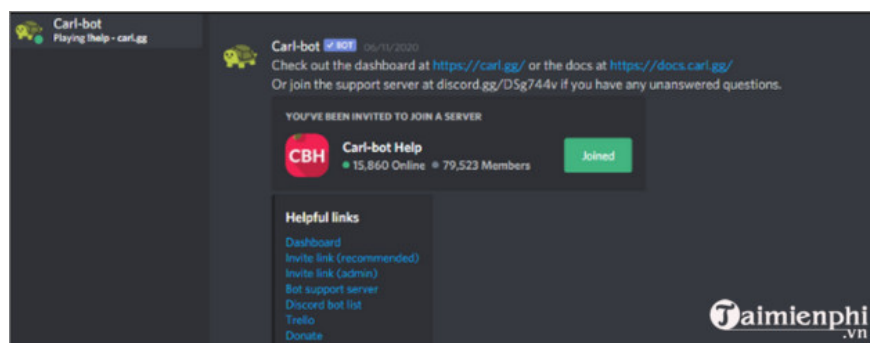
Carl-bot
Playing !help - carl.gg

Carl-bot ✓BOT 06/11/2020
Check out the dashboard at https://carl.gg/ or the docs at https://docs.carl.gg/
Or join the support server at discord.gg/DSg744v if you have any unanswered questions.

YOU'VE BEEN INVITED TO JOIN A SERVER
CBH
Carl-bot Help
15,860 Online 79,523 Members
Joined

Helpful links
Dashboard
Invite link (recommended)
Invite link (admin)
Bot support server
Discord bot list
Trello
Donate

Taimienphi
.vn